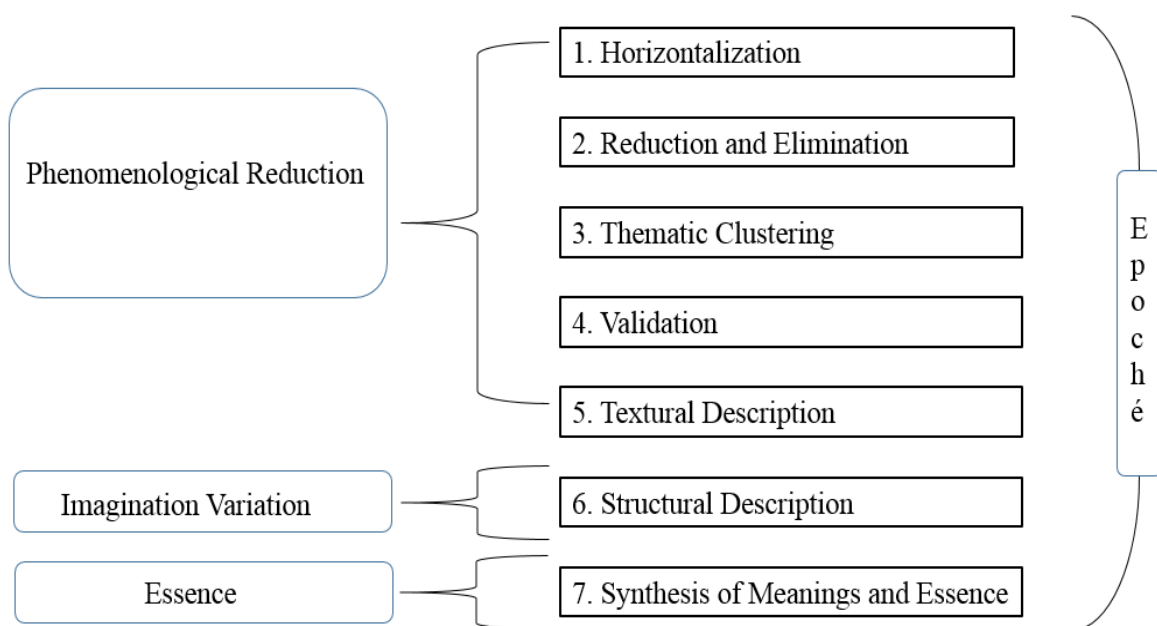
Phenomenological Reduction

1. Horizontalization

2. Reduction and Elimination

3. Thematic Clustering

4. Validation

5. Textural Description

Imagination Variation

6. Structural Description

Essence

7. Synthesis of Meanings and Essence

Epoché